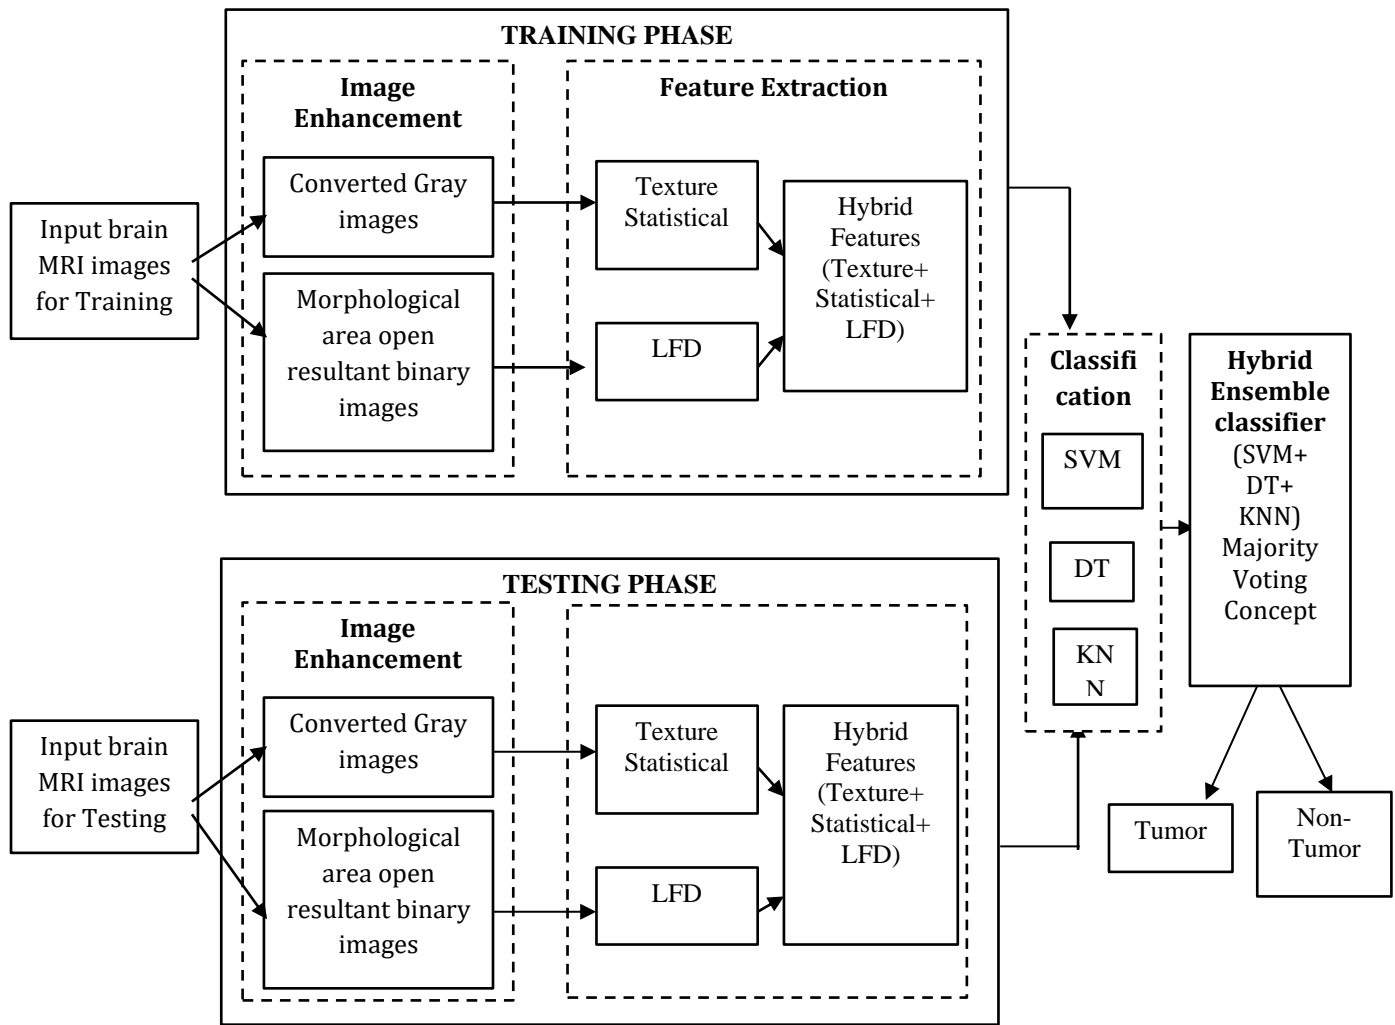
TRAINING PHASE

Image Enhancement

Converted Gray images

Morphological area open resultant binary images

Feature Extraction

Texture Statistical

LFD

Hybrid Features (Texture+ Statistical+ LFD)

Input brain MRI images for Training

Classifi cation

SVM

DT

KN N

Hybrid Ensemble classifier (SVM+ DT+ KNN) Majority Voting Concept

Tumor

Non-Tumor

TESTING PHASE

Image Enhancement

Converted Gray images

Morphological area open resultant binary images

Texture Statistical

LFD

Hybrid Features (Texture+ Statistical+ LFD)

Input brain MRI images for Testing